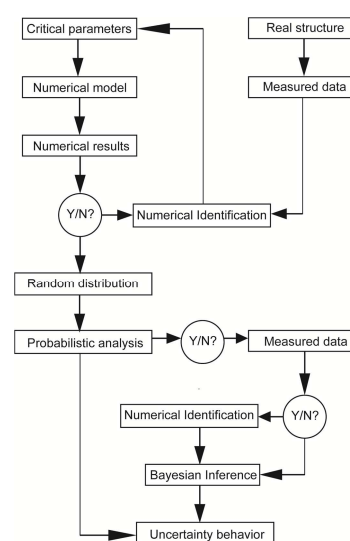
Critical parameters

Real structure

Numerical model

Measured data

Numerical results

Y/N?

Numerical Identification

Random distribution

Probabilistic analysis

Y/N?

Measured data

Numerical Identification

Y/N?

Bayesian Inference

Uncertainty behavior